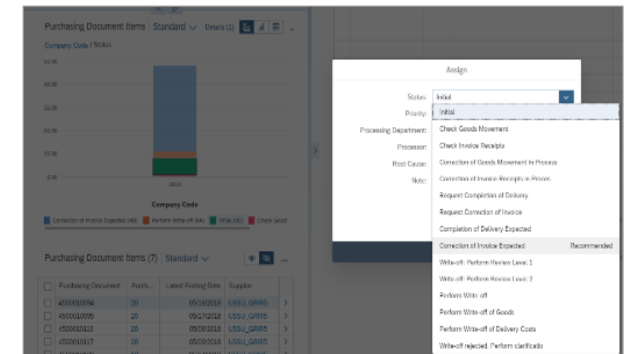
Purchasing Document Items | Standard ∨ Details (1)

Company Code / Status

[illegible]

Company Code

Correction of Invoice Expected (4K) | Perform Write-off (4K) | Write (4K) | Check Good

Purchasing Document Items (7) Standard ∨

| | Purchasing Document | Purch... | Latest Posting Date | Supplier | |
|---|---|---|---|---|---|
| | 4500010094 | 20 | 05/16/2018 | USSU_GRIRS | > |
| | 4500010095 | 20 | 05/17/2018 | USSU_GRIRS | > |
| | 4500010010 | 20 | 05/20/2018 | USSU_GRIRS | > |
| | 4500010017 | 20 | 05/20/2018 | USSU_GRIRS | > |

Assign

Status: Initial

Priority: Initial

Processing Department:

Processor:

Root Cause:

Note:

Check Goods Movement
Check Invoice Receipts
Correction of Goods Movement in Process
Correction of Invoice Receipts in Process
Request Completion of Delivery
Request Correction of Invoice
Completion of Delivery Expected
Correction of Invoice Expected Recommended
Write-off: Perform Review Level 1
Write-off: Perform Review Level 2
Perform Write-off
Perform Write-off of Goods
Perform Write-off of Delivery Costs
Write-off rejected. Perform clarificatio